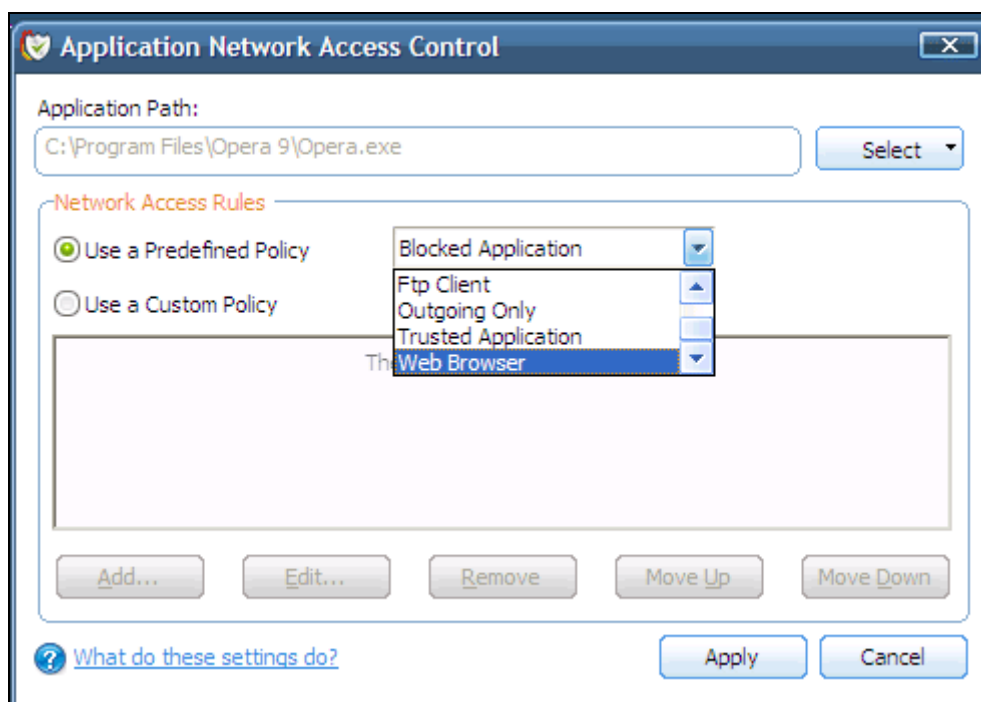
Application Network Access Control

Application Path:

C:\Program Files\Opera 9\Opera.exe

Select

Network Access Rules

Use a Predefined Policy

Blocked Application

Ftp Client
Outgoing Only
Trusted Application
Web Browser

Use a Custom Policy

Th

Add...

Edit...

Remove

Move Up

Move Down

What do these settings do?

Apply

Cancel